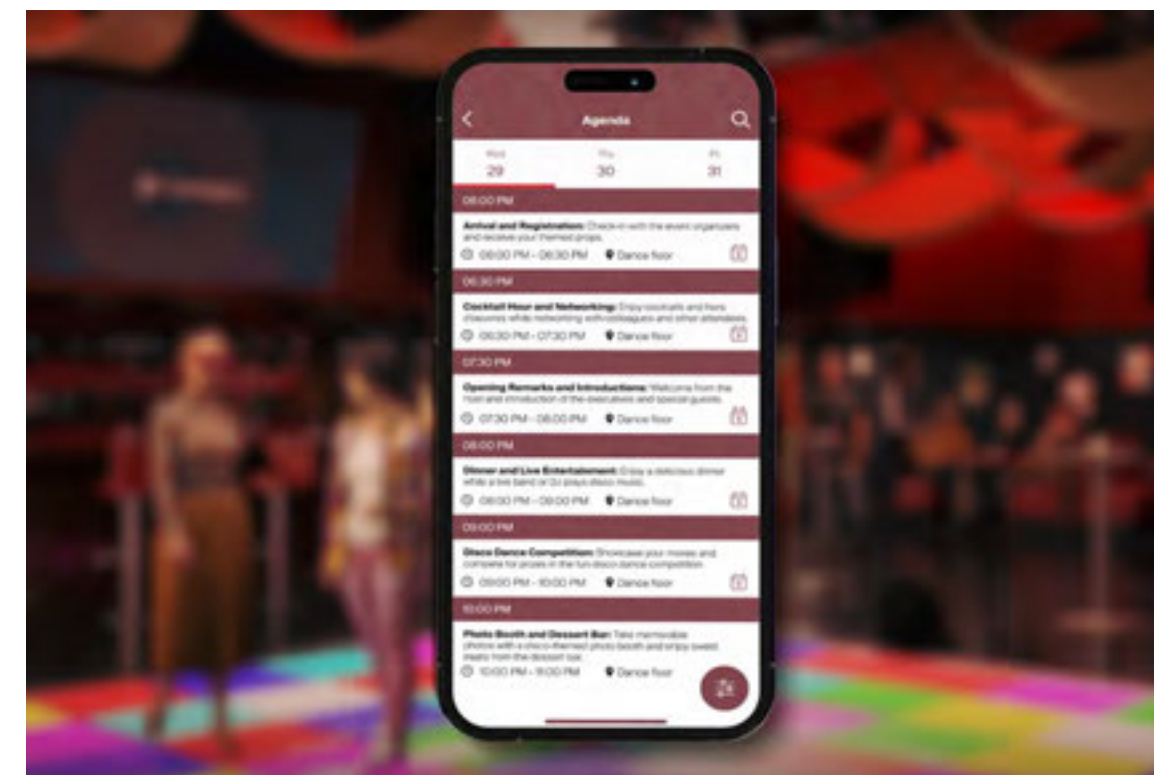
Agenda

Wed 29
Thu 30
Fri 31

06:00 PM

Arrival and Registration: Check-in with the event organizers and receive your themed props.
06:00 PM - 06:30 PM Dance floor

06:30 PM

Cocktail Hour and Networking: Enjoy cocktails and hors d'oeuvres while networking with colleagues and other attendees.
06:30 PM - 07:30 PM Dance floor

07:30 PM

Opening Remarks and Introductions: Welcome from the host and introduction of the executives and special guests.
07:30 PM - 08:00 PM Dance floor

08:00 PM

Dinner and Live Entertainment: Enjoy a delicious dinner while a live band or DJ plays disco music.
08:00 PM - 09:00 PM Dance floor

09:00 PM

Disco Dance Competition: Showcase your moves and compete for prizes in the fun disco dance competition.
09:00 PM - 10:00 PM Dance floor

10:00 PM

Photo Booth and Dessert Bar: Take memorable photos with a disco-themed photo booth and enjoy sweet treats from the dessert bar.
10:00 PM - 11:00 PM Dance floor